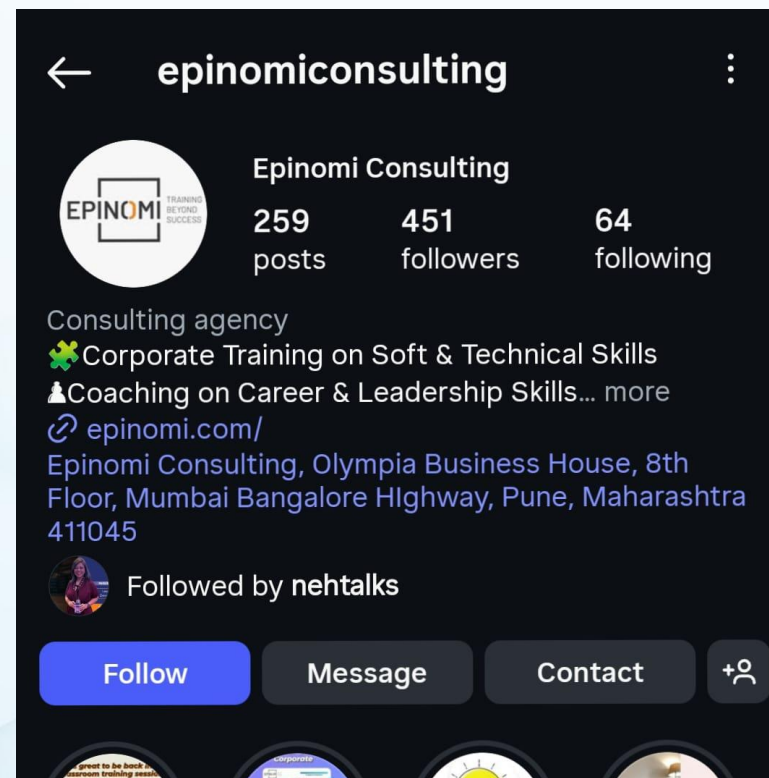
epinomiconsulting

EPINOMI TRAINING BEYOND SUCCESS

Epinomi Consulting

259 posts

451 followers

64 following

Consulting agency
🧩Corporate Training on Soft & Technical Skills
♟Coaching on Career & Leadership Skills... more
epinomi.com/
Epinomi Consulting, Olympia Business House, 8th Floor, Mumbai Bangalore HIghway, Pune, Maharashtra 411045

Followed by nehtalks

Follow

Message

Contact

great to be back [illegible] classroom training sess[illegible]

Corporate